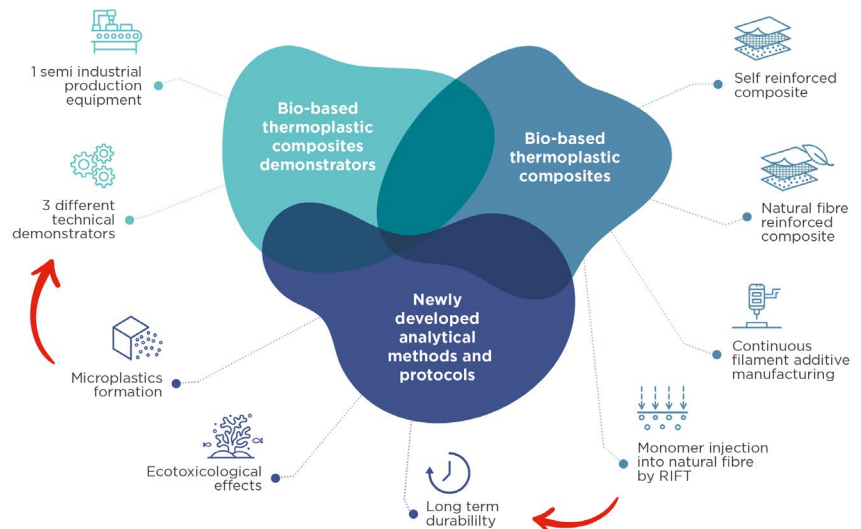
1 semi industrial production equipment

3 different technical demonstrators

Bio-based thermoplastic composites demonstrators

Bio-based thermoplastic composites

Newly developed analytical methods and protocols

Self reinforced composite

Natural fibre reinforced composite

Continuous filament additive manufacturing

Monomer injection into natural fibre by RIFT

Microplastics formation

Ecotoxicological effects

Long term durability